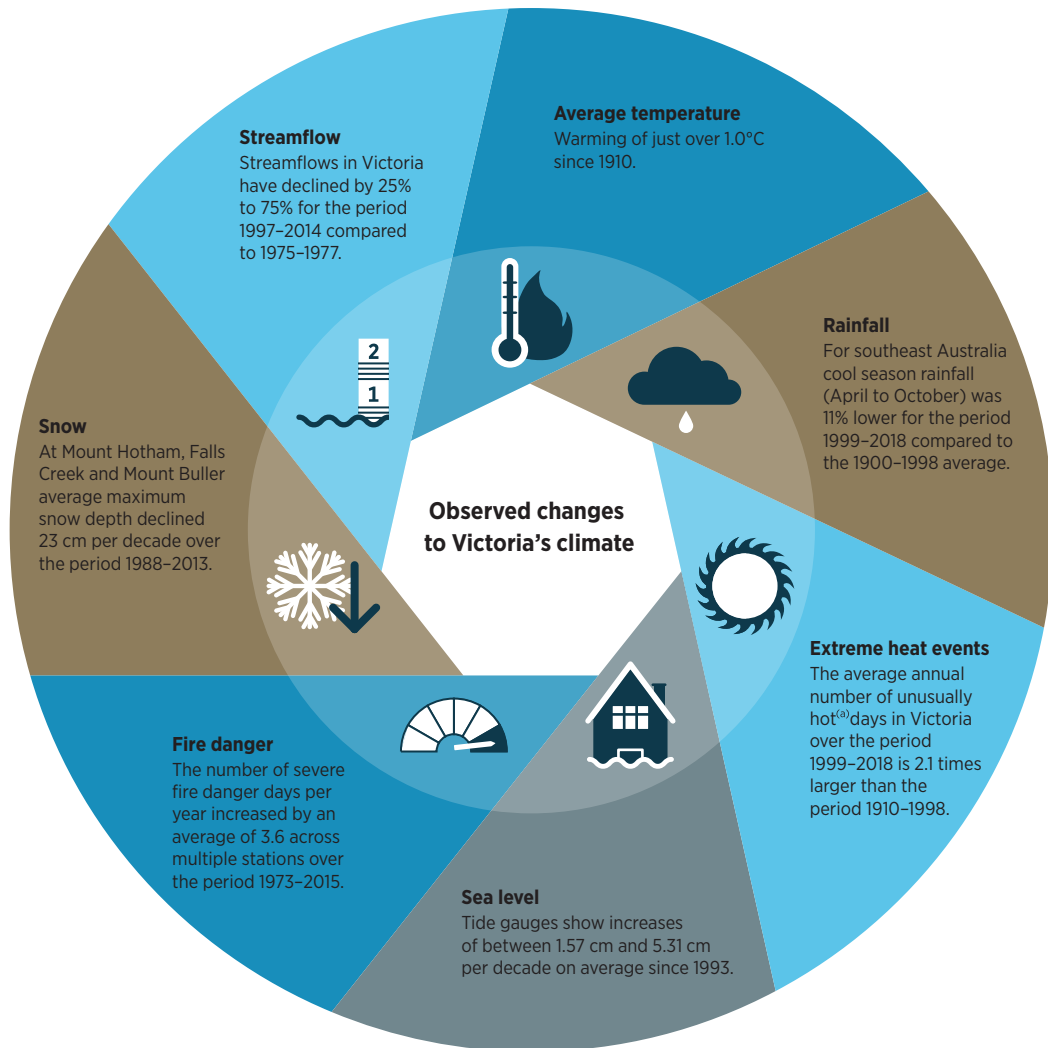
Observed changes to Victoria's climate

Average temperature
Warming of just over 1.0°C since 1910.

Rainfall
For southeast Australia cool season rainfall (April to October) was 11% lower for the period 1999–2018 compared to the 1900–1998 average.

Extreme heat events
The average annual number of unusually hot$^{(a)}$days in Victoria over the period 1999–2018 is 2.1 times larger than the period 1910–1998.

Sea level
Tide gauges show increases of between 1.57 cm and 5.31 cm per decade on average since 1993.

Fire danger
The number of severe fire danger days per year increased by an average of 3.6 across multiple stations over the period 1973–2015.

Snow
At Mount Hotham, Falls Creek and Mount Buller average maximum snow depth declined 23 cm per decade over the period 1988–2013.

Streamflow
Streamflows in Victoria have declined by 25% to 75% for the period 1997–2014 compared to 1975–1977.

2
1